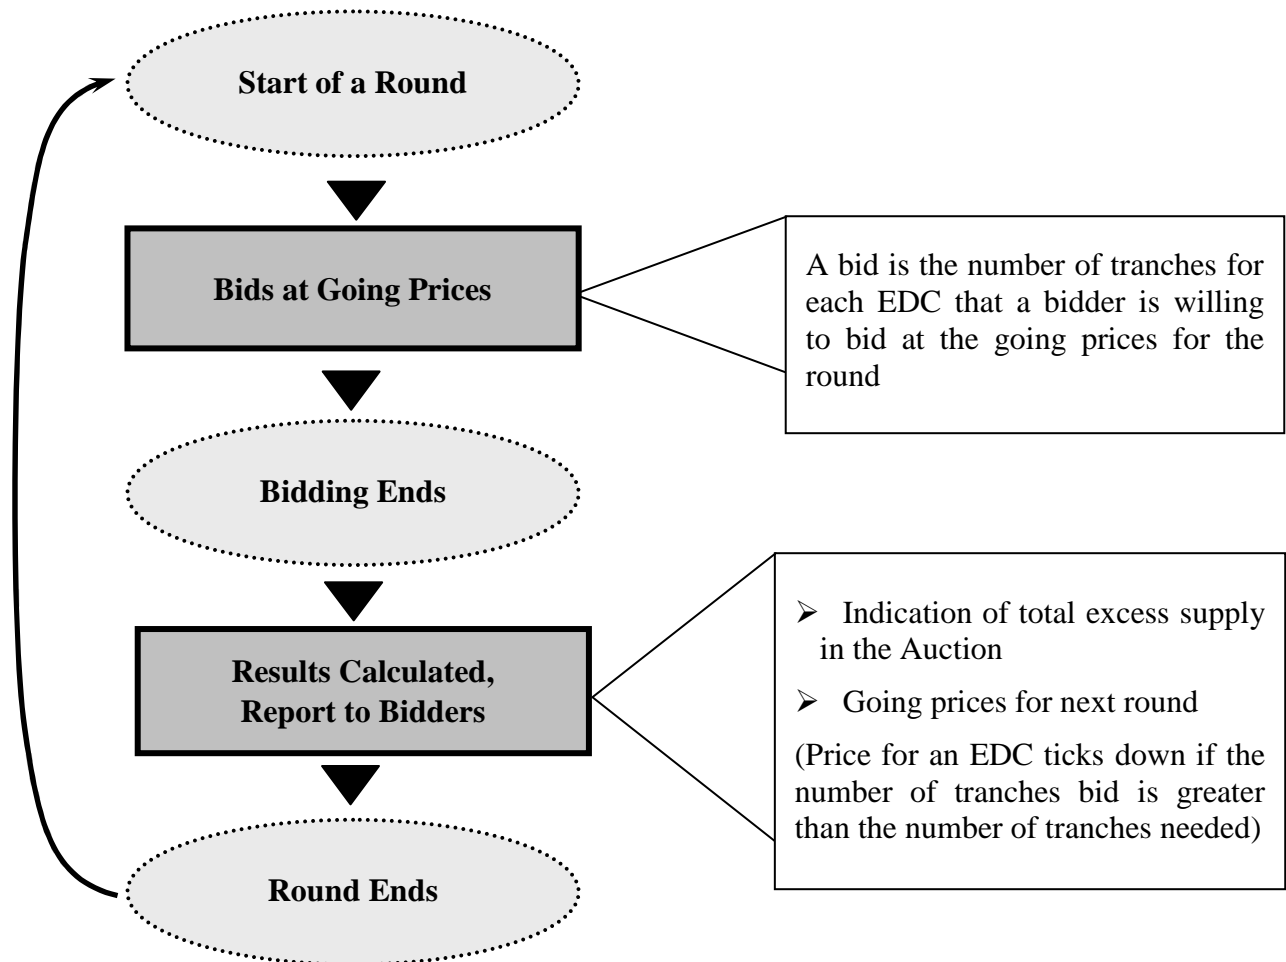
Start of a Round

Bids at Going Prices

A bid is the number of tranches for each EDC that a bidder is willing to bid at the going prices for the round

Bidding Ends

Results Calculated, Report to Bidders

➢ Indication of total excess supply in the Auction

➢ Going prices for next round

(Price for an EDC ticks down if the number of tranches bid is greater than the number of tranches needed)

Round Ends